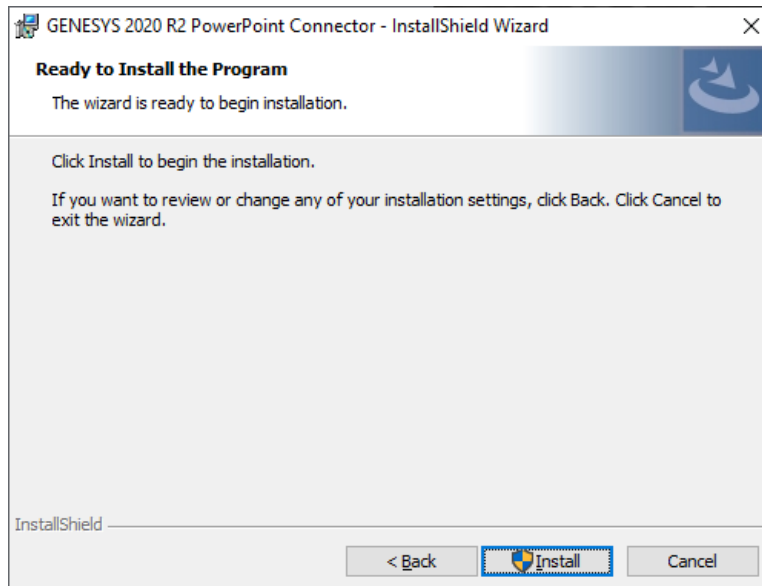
GENESYS 2020 R2 PowerPoint Connector - InstallShield Wizard

Ready to Install the Program

The wizard is ready to begin installation.

Click Install to begin the installation.

If you want to review or change any of your installation settings, click Back. Click Cancel to exit the wizard.

InstallShield

< Back

Install

Cancel